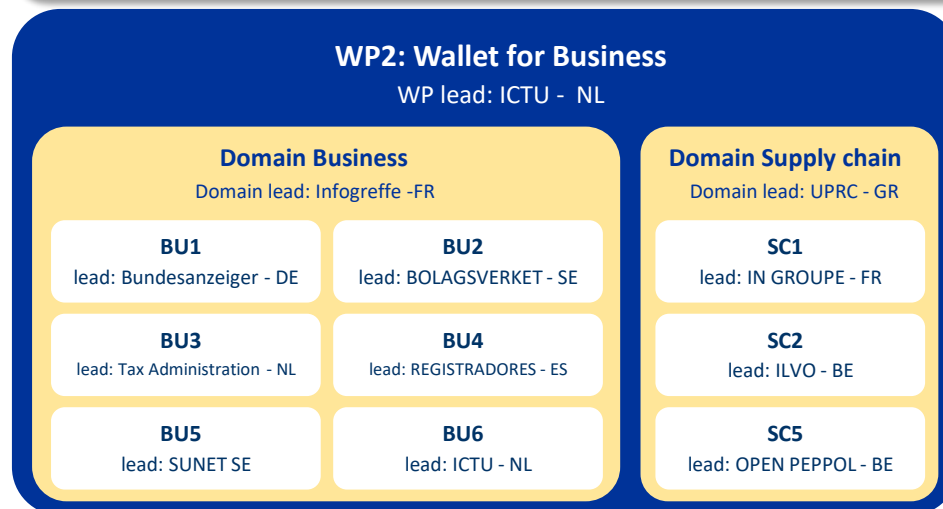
WP2: Wallet for Business
WP lead: ICTU - NL

Domain Business
Domain lead: Infogreffe -FR

BU1
lead: Bundesanzeiger - DE

BU2
lead: BOLAGSVERKET - SE

BU3
lead: Tax Administration - NL

BU4
lead: REGISTRADORES - ES

BU5
lead: SUNET SE

BU6
lead: ICTU - NL

Domain Supply chain
Domain lead: UPRC - GR

SC1
lead: IN GROUPE - FR

SC2
lead: ILVO - BE

SC5
lead: OPEN PEPPOL - BE